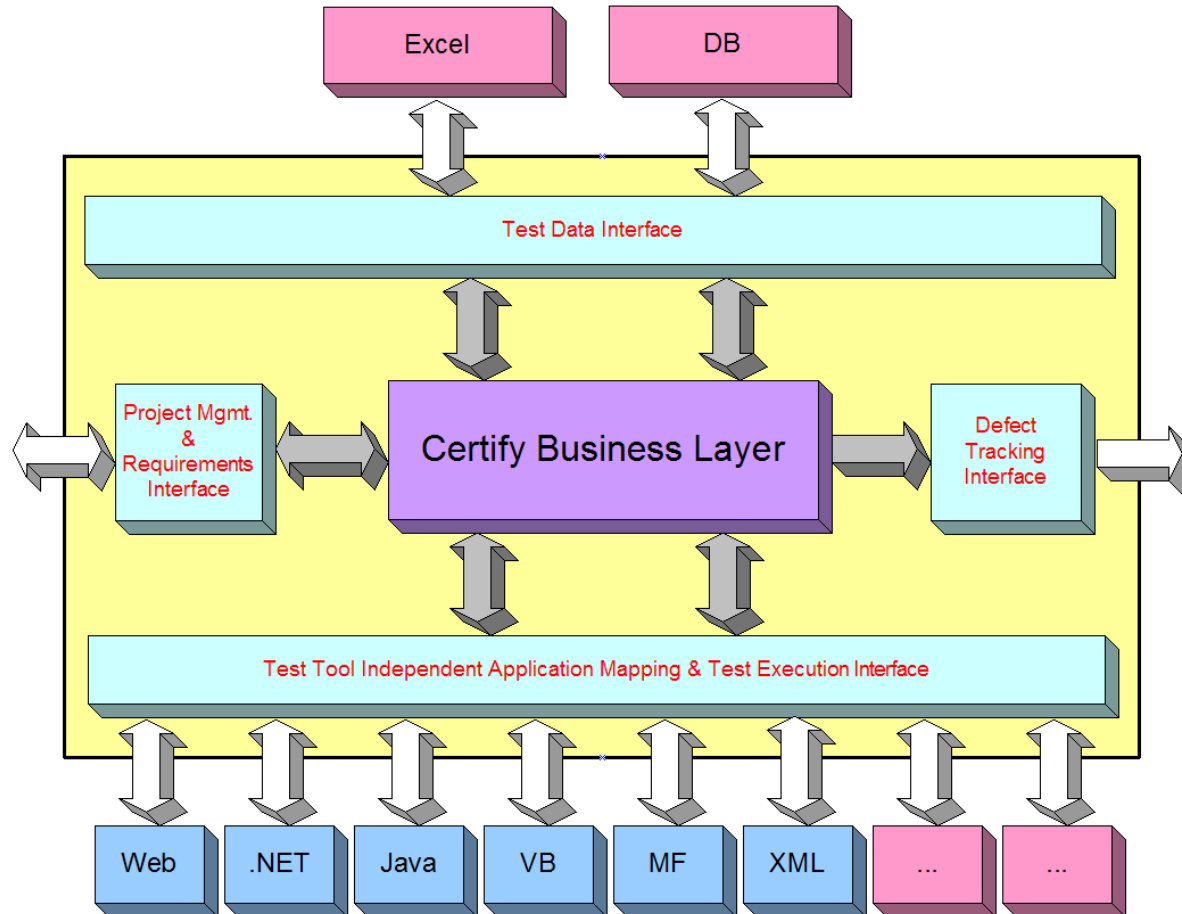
Excel

DB

Test Data Interface

Project Mgmt. & Requirements Interface

Certify Business Layer

Defect Tracking Interface

Test Tool Independent Application Mapping & Test Execution Interface

Web

.NET

Java

VB

MF

XML

...

...